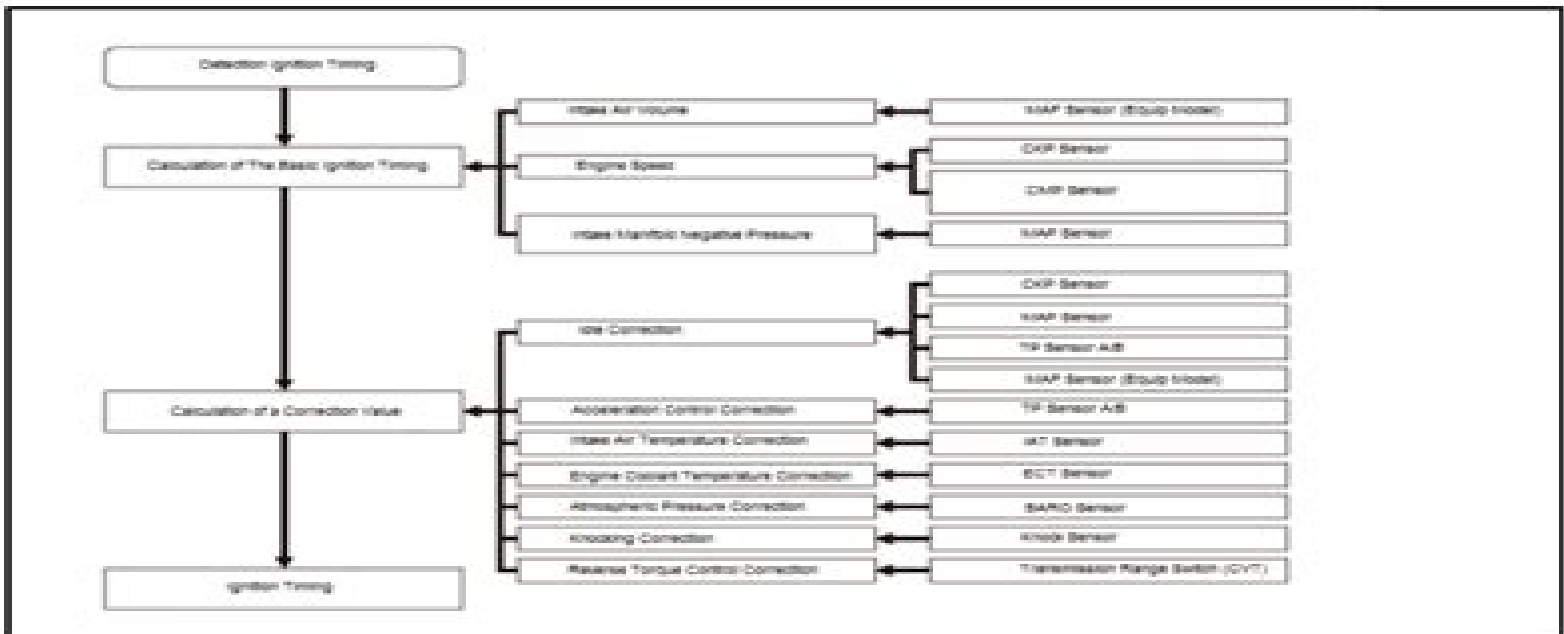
Detection Ignition Timing

Calculation of The Basic Ignition Timing

Intake Air Volume

MAF Sensor (Equip Model)

Engine Speed

CKP Sensor

CMP Sensor

Intake Manifold Negative Pressure

MAP Sensor

Calculation of a Correction Value

Idle Correction

CKP Sensor

MAP Sensor

TP Sensor A/B

MAF Sensor (Equip Model)

Acceleration Control Correction

TP Sensor A/B

Intake Air Temperature Correction

IAT Sensor

Engine Coolant Temperature Correction

ECT Sensor

Atmospheric Pressure Correction

BARO Sensor

Knocking Correction

Knock Sensor

Reverse Torque Control Correction

Transmission Range Switch (CVT)

Ignition Timing